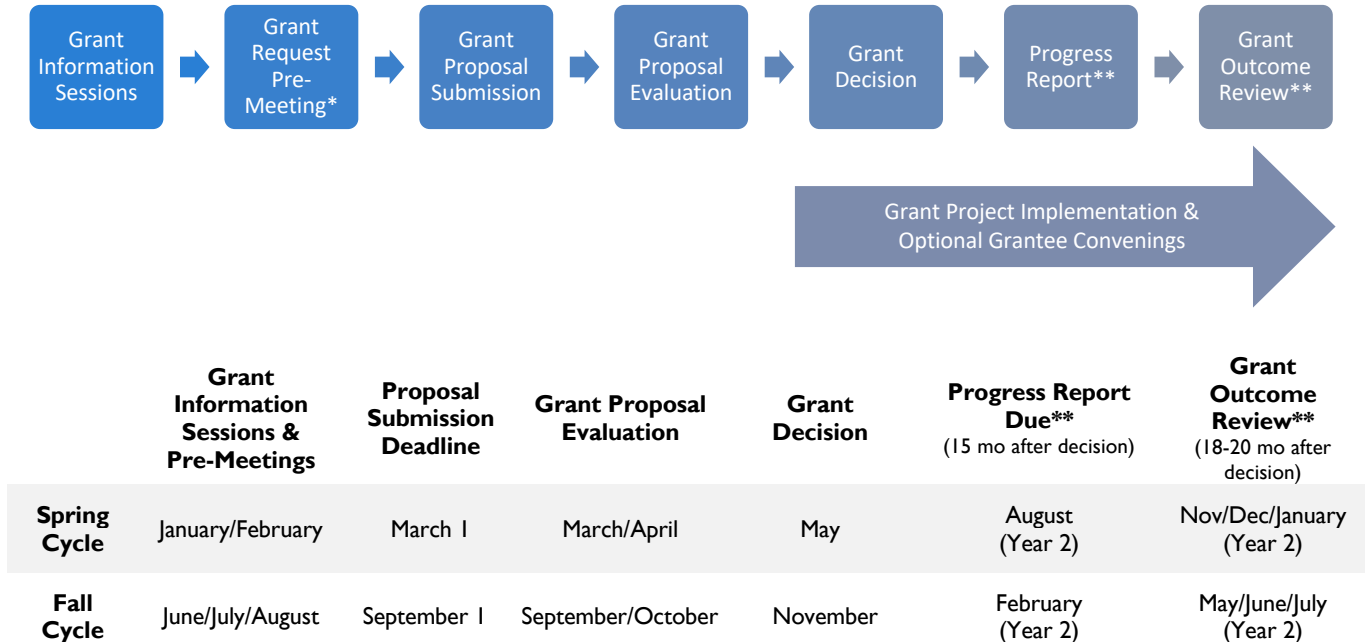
Grant Information Sessions

Grant Request Pre-Meeting*

Grant Proposal Submission

Grant Proposal Evaluation

Grant Decision

Progress Report**

Grant Outcome Review**

Grant Project Implementation & Optional Grantee Convenings

| | Grant Information Sessions & Pre-Meetings | Proposal Submission Deadline | Grant Proposal Evaluation | Grant Decision | Progress Report Due** (15 mo after decision) | Grant Outcome Review** (18-20 mo after decision) |
|---|---|---|---|---|---|---|
| Spring Cycle | January/February | March 1 | March/April | May | August (Year 2) | Nov/Dec/January (Year 2) |
| Fall Cycle | June/July/August | September 1 | September/October | November | February (Year 2) | May/June/July (Year 2) |